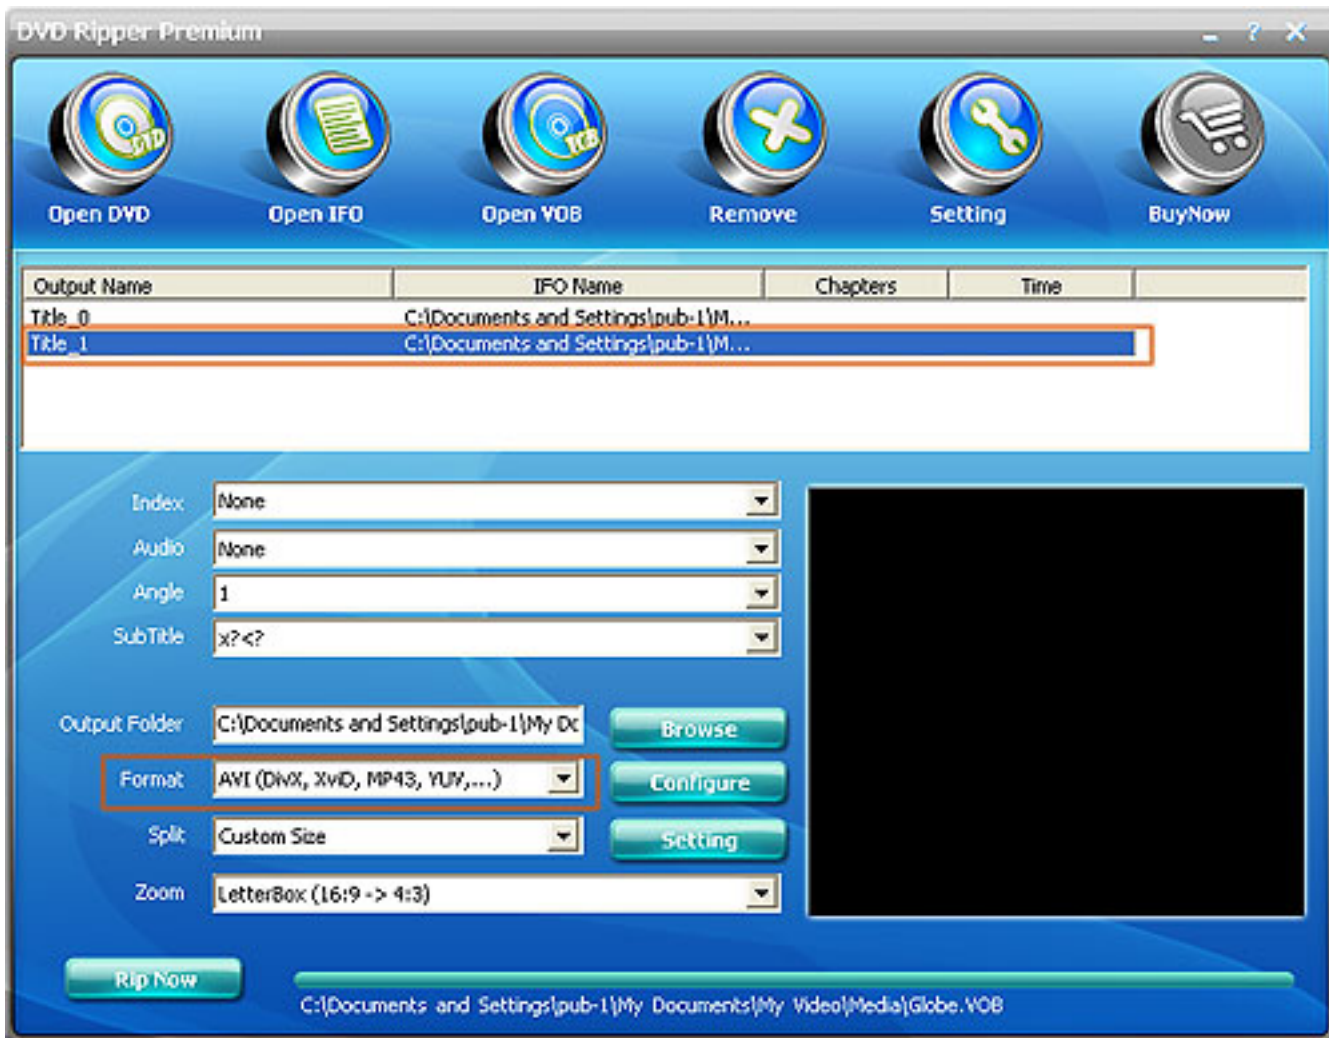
DVD Ripper Premium

- ? X

DVD
Open DVD

Open IFO

VCD
Open VOB

Remove

Setting

BuyNow

| Output Name | IFO Name | Chapters | Time |
|---|---|---|---|
| Title_0 | C:\Documents and Settings\pub-1\M... | | |
| Title_1 | C:\Documents and Settings\pub-1\M... | | |

Index None

Audio None

Angle 1

SubTitle x?<?

Output Folder C:\Documents and Settings\pub-1\My Dc

Browse

Format AVI (DivX, XviD, MP43, YUV,...)

Configure

Split Custom Size

Setting

Zoom LetterBox (16:9 -> 4:3)

Rip Now

C:\Documents and Settings\pub-1\My Documents\My Video\Media\Globe.VOB